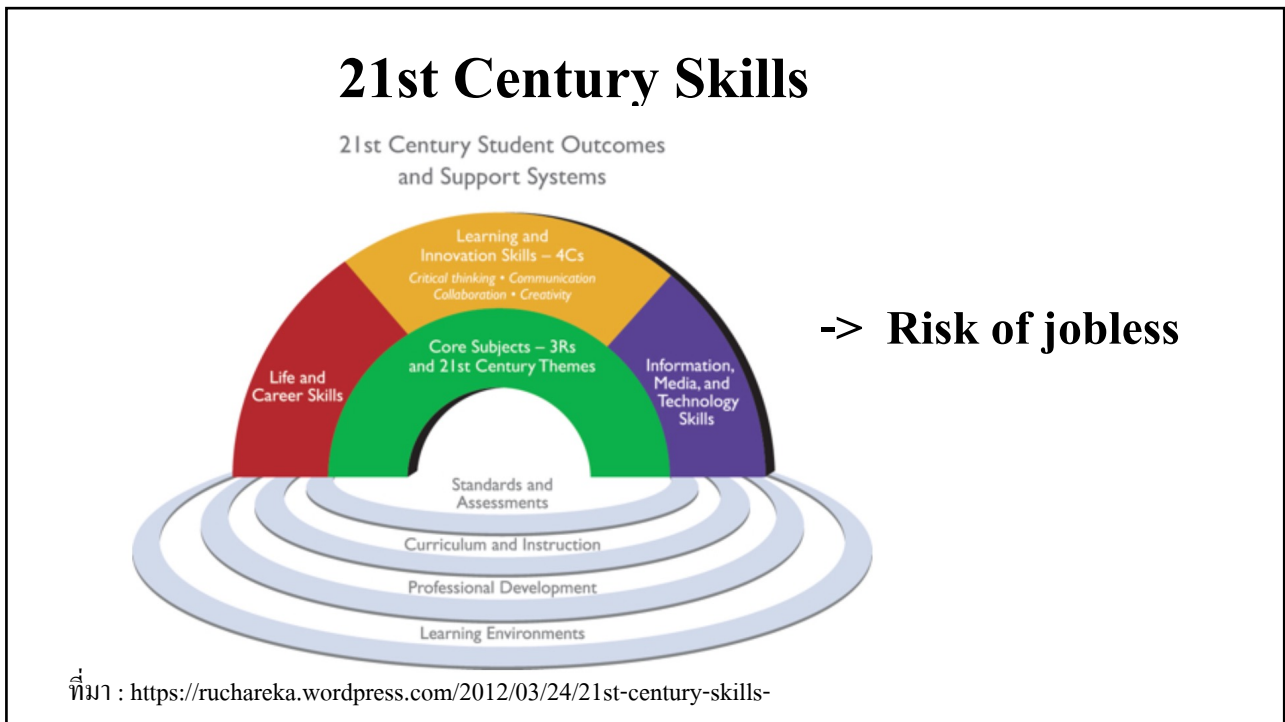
21st Century Skills

21st Century Student Outcomes and Support Systems

Learning and Innovation Skills – 4Cs
Critical thinking • Communication
Collaboration • Creativity

Life and Career Skills

Core Subjects – 3Rs and 21st Century Themes

Information, Media, and Technology Skills

Standards and Assessments

Curriculum and Instruction

Professional Development

Learning Environments

-> Risk of jobless

ที่มา : https://ruchareka.wordpress.com/2012/03/24/21st-century-skills-